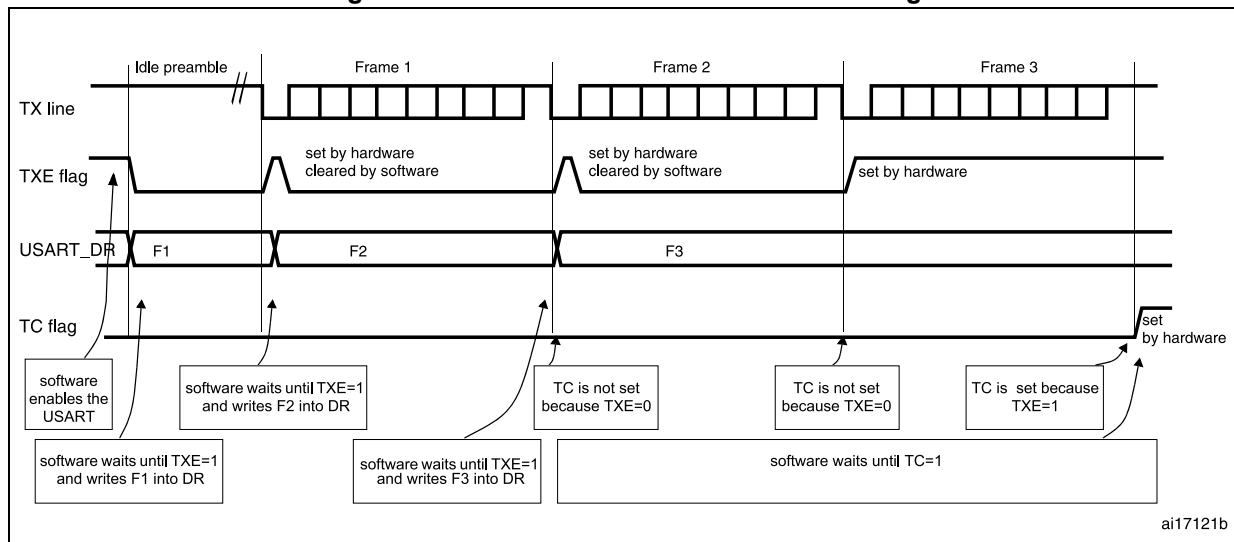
Idle preamble

Frame 1

Frame 2

Frame 3

TX line

TXE flag

set by hardware cleared by software

set by hardware cleared by software

set by hardware

USART_DR

F1

F2

F3

TC flag

set by hardware

software enables the USART

software waits until TXE=1 and writes F2 into DR

TC is not set because TXE=0

TC is not set because TXE=0

TC is set because TXE=1

software waits until TXE=1 and writes F1 into DR

software waits until TXE=1 and writes F3 into DR

software waits until TC=1

ai17121b